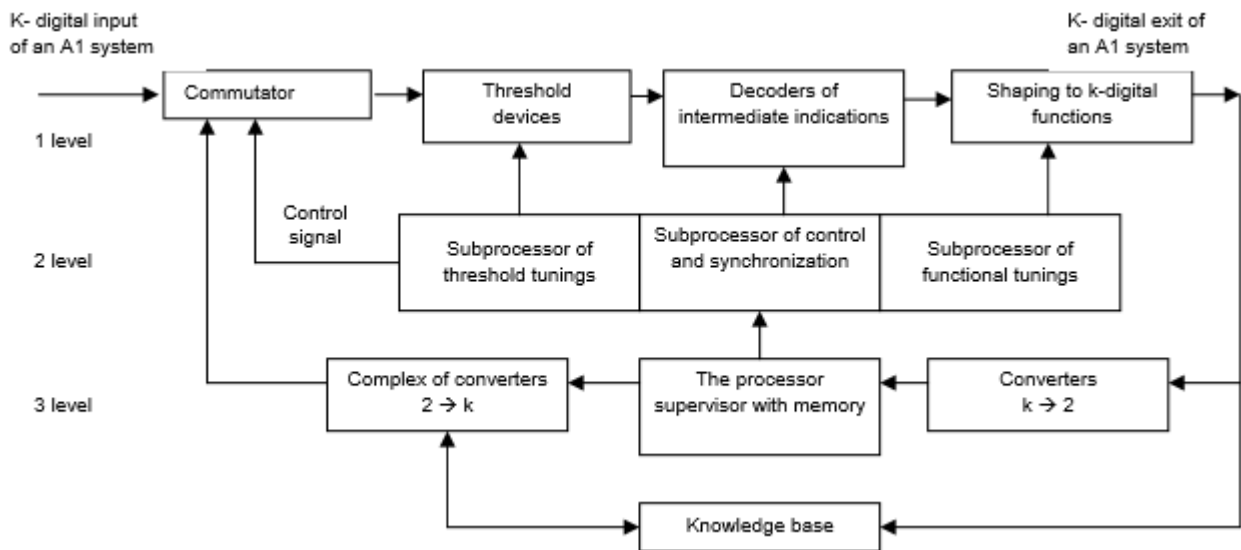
K- digital input of an A1 system

K- digital exit of an A1 system

Commutator

Threshold devices

Decoders of intermediate indications

Shaping to k-digital functions

1 level

Control signal

Subprocessor of threshold tunings

Subprocessor of control and synchronization

Subprocessor of functional tunings

2 level

Complex of converters 2 → k

The processor supervisor with memory

Converters k → 2

3 level

Knowledge base